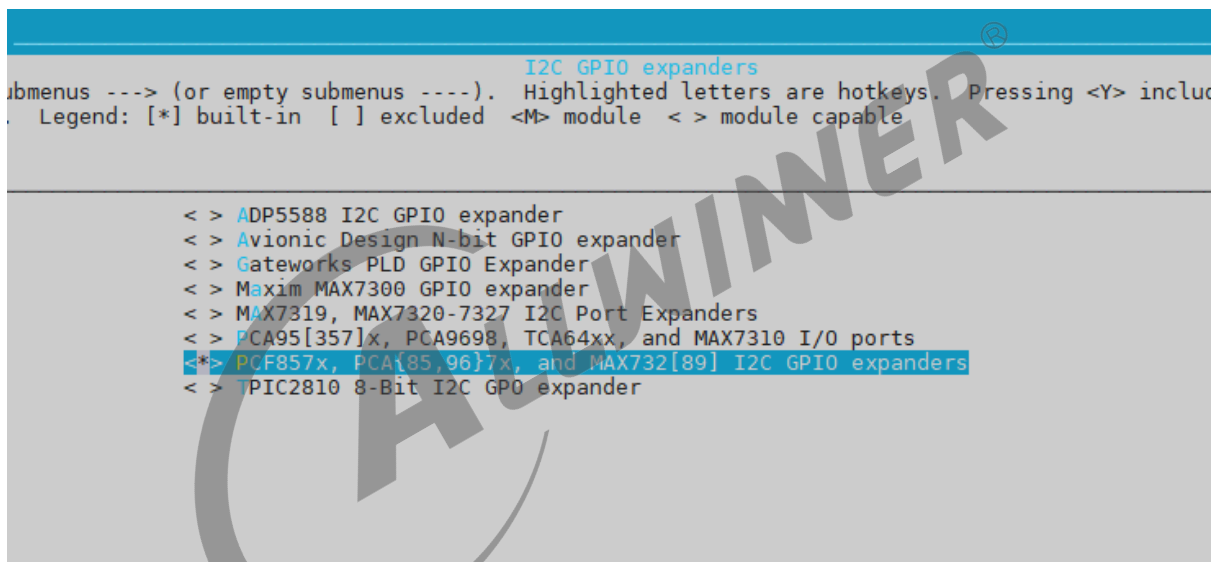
I2C GPIO expanders
ubmenus ---> (or empty submenus ----). Highlighted letters are hotkeys. Pressing <Y> includ
. Legend: [*] built-in [ ] excluded <M> module < > module capable

< > ADP5588 I2C GPIO expander
< > Avionic Design N-bit GPIO expander
< > Gateworks PLD GPIO Expander
< > Maxim MAX7300 GPIO expander
< > MAX7319, MAX7320-7327 I2C Port Expanders
< > PCA95[357]x, PCA9698, TCA64xx, and MAX7310 I/O ports
<*> PCF857x, PCA{85,96}7x, and MAX732[89] I2C GPIO expanders
< > TPIC2810 8-Bit I2C GPO expander

ALLWINNER®